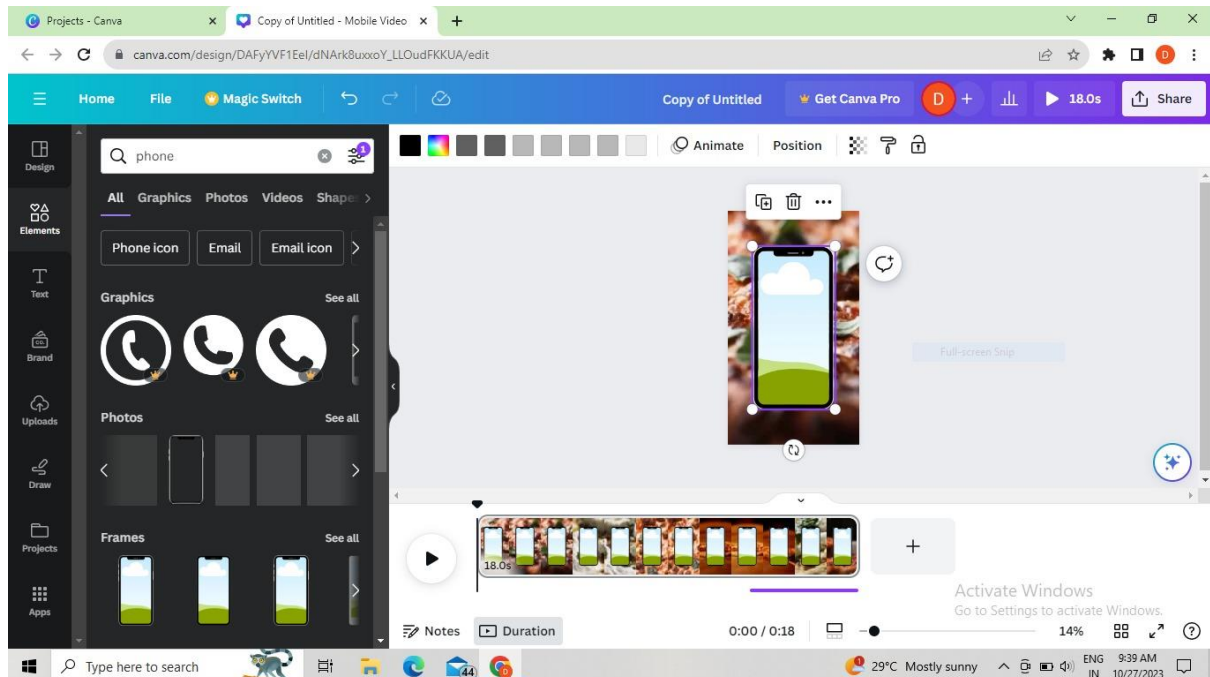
Projects - Canva
Copy of Untitled - Mobile Video
canva.com/design/DAFyYVF1Eel/dNArk8uxxoY_LLOudFKKUA/edit

Home File Magic Switch Copy of Untitled Get Canva Pro D 18.0s Share

Design
Elements
Text
Brand
Uploads
Draw
Projects
Apps

phone
All Graphics Photos Videos Shape
Phone icon Email Email icon
Graphics See all
Photos See all
Frames See all

Animate Position

Full-screen Snip

18.0s

Activate Windows
Go to Settings to activate Windows.

Notes Duration 0:00 / 0:18 14%

Type here to search 29°C Mostly sunny ENG IN 9:39 AM 10/27/2023